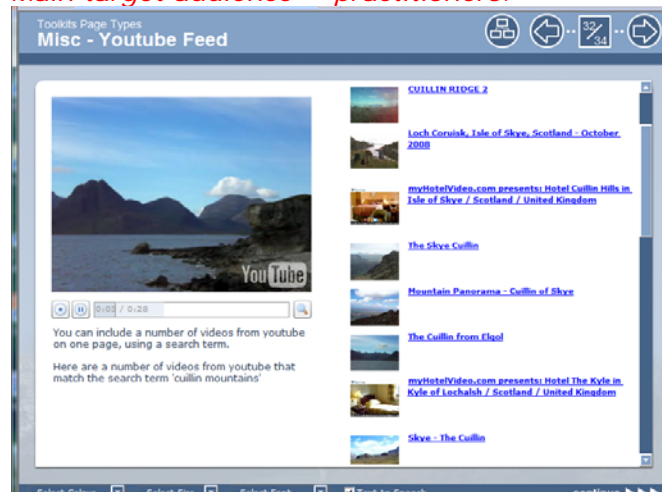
main target audience – practitioners.

Toolkits Page Types
Misc - Youtube Feed

32/34

YouTube

0:03 / 0:28

You can include a number of videos from youtube on one page, using a search term.

Here are a number of videos from youtube that match the search term 'cuillin mountains'

CUILLIN RIDGE 2

Loch Coruisk, Isle of Skye, Scotland - October 2008

myHotelVideo.com presents: Hotel Cuillin Hills in Isle of Skye / Scotland / United Kingdom

The Skye Cuillin

Mountain Panorama - Cuillin of Skye

The Cuillin from Elgol

myHotelVideo.com presents: Hotel The Kyle in Kyle of Lochalsh / Scotland / United Kingdom

Skye - The Cuillin

Select Colour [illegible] Select Size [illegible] Select Font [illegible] Text to Speech continue